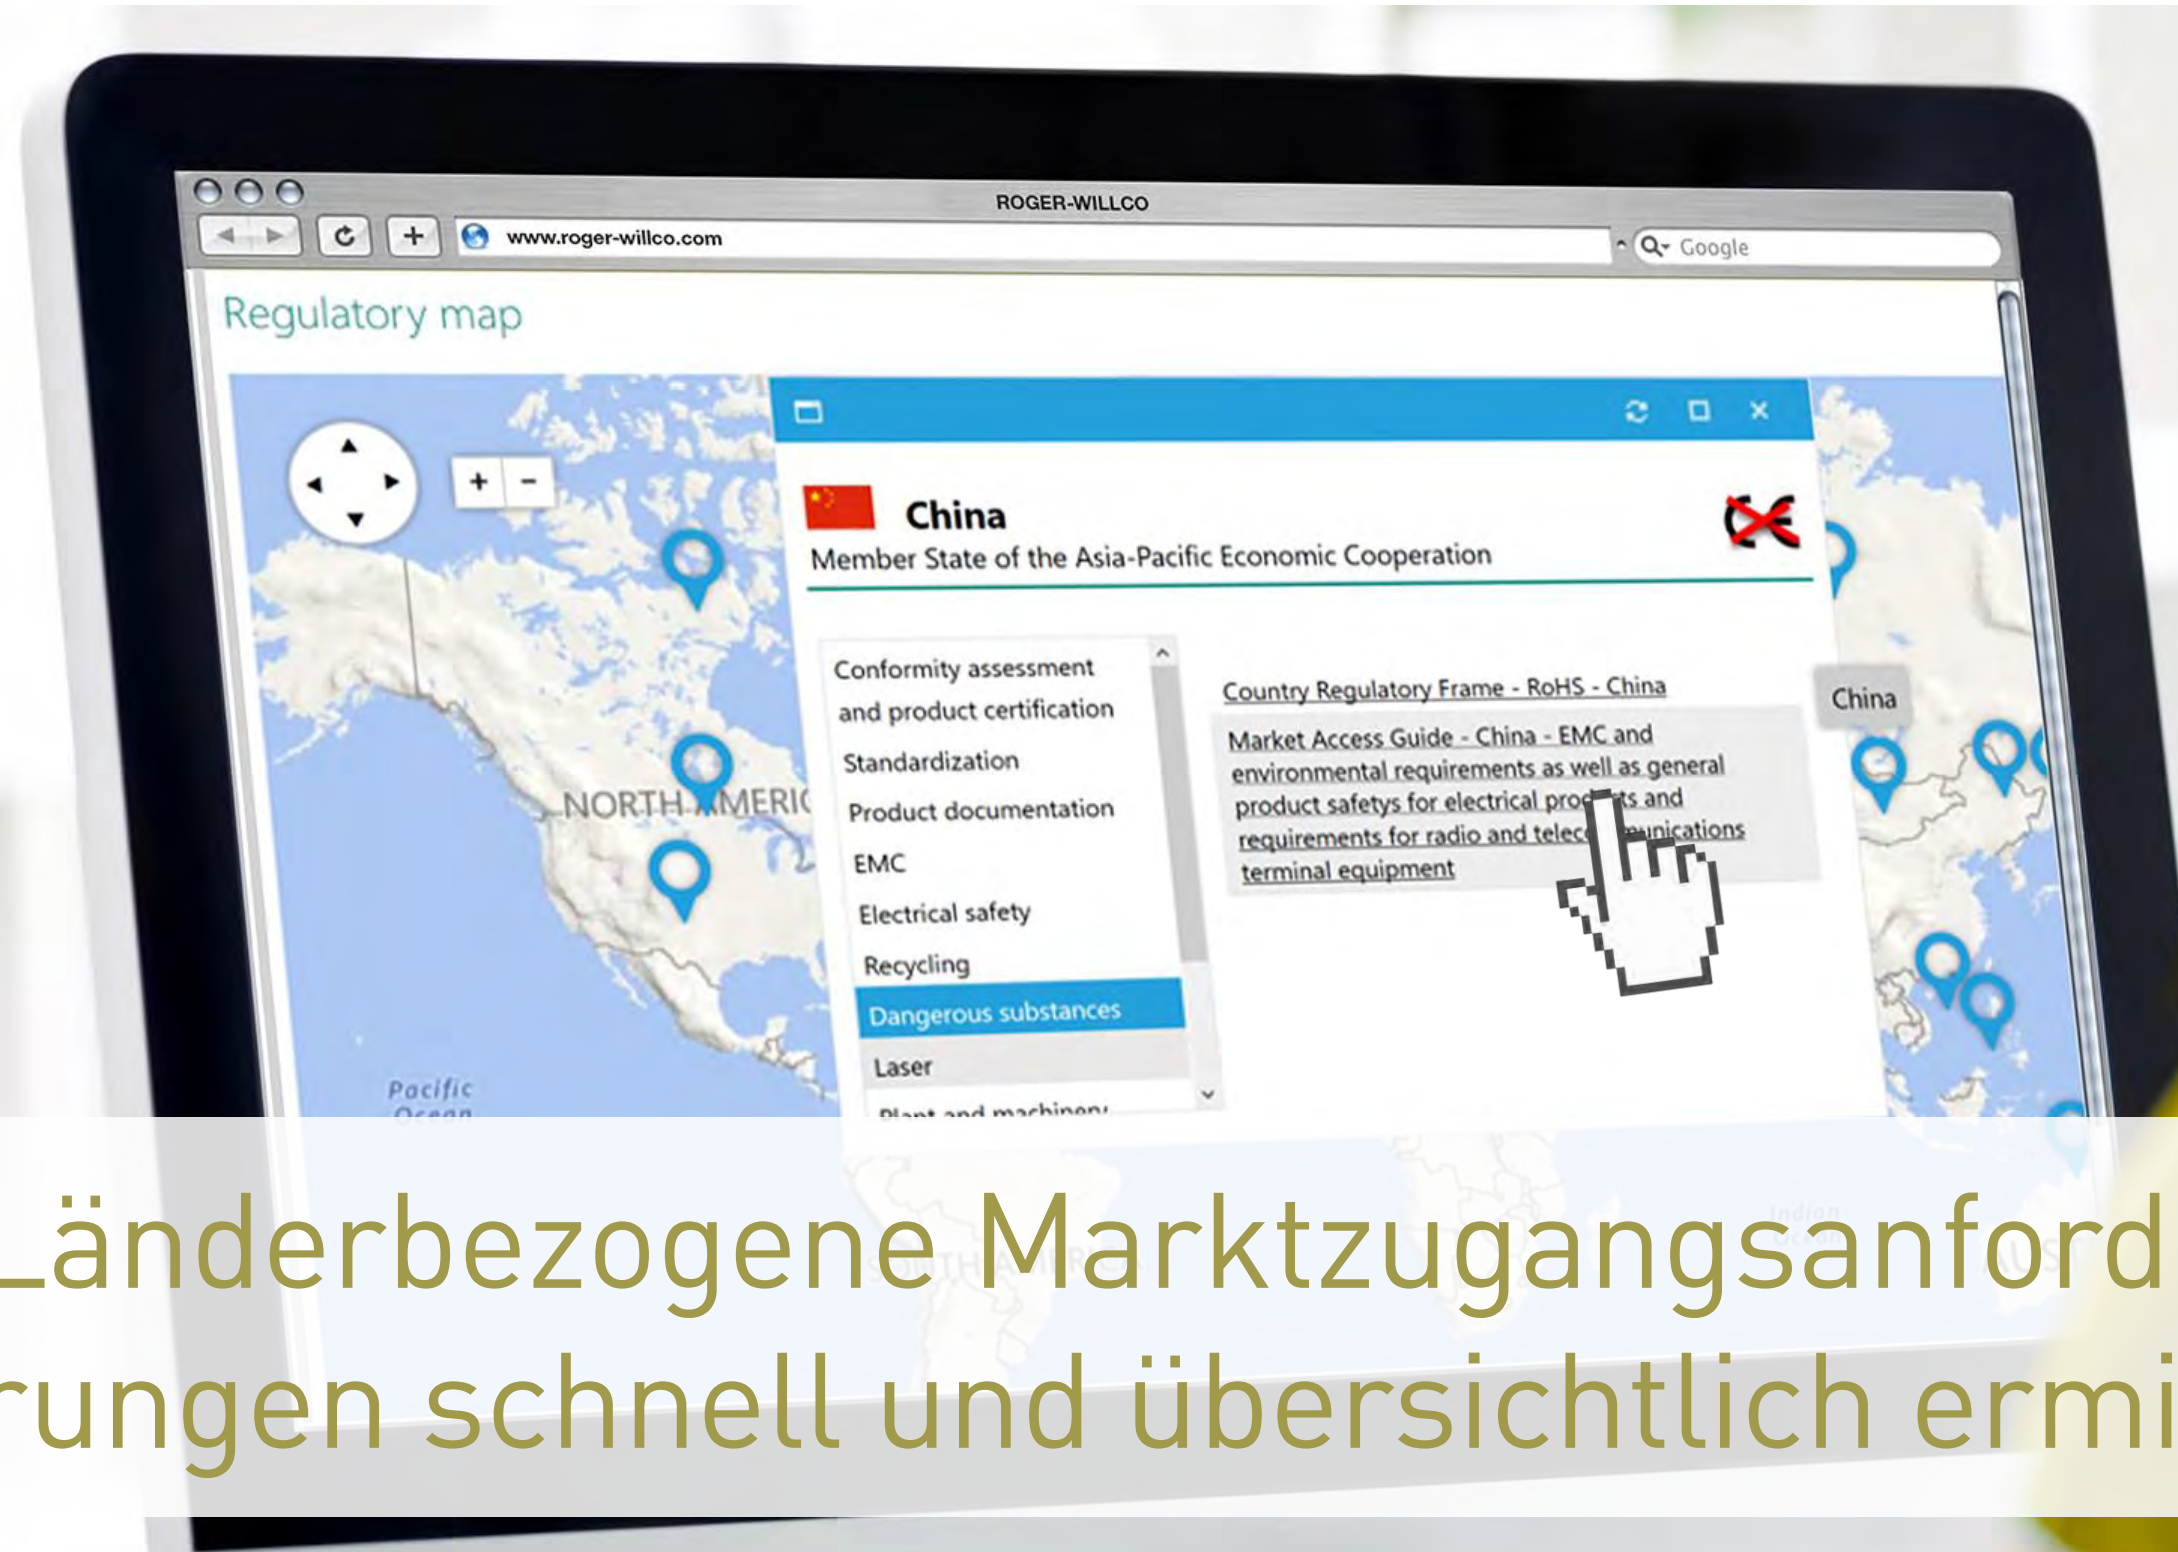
ROGER-WILLCO

www.roger-willco.com

Google

Regulatory map

China

Member State of the Asia-Pacific Economic Cooperation

Conformity assessment and product certification

Standardization

Product documentation

EMC

Electrical safety

Recycling

Dangerous substances

Laser

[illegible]

Country Regulatory Frame - RoHS - China

Market Access Guide - China - EMC and environmental requirements as well as general product safetys for electrical pro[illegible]ts and requirements for radio and telec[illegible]unications terminal equipment

China

NORTH AMERI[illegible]

Pacific Ocean

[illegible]änderbezogene Marktzugangsanford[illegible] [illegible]rungen schnell und übersichtlich ermi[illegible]